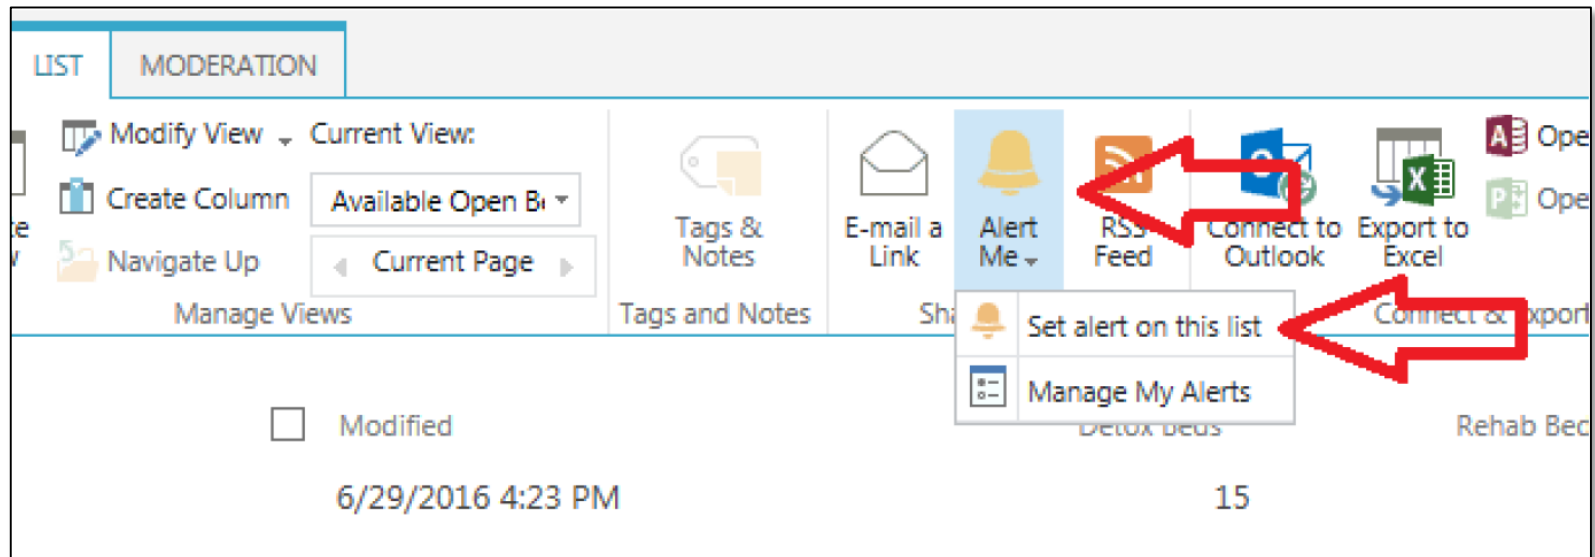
LIST MODERATION

te
v

Modify View Current View:

Create Column Available Open B

Navigate Up Current Page

Manage Views

Tags & Notes

Tags and Notes

E-mail a Link

Alert Me

RSS Feed

Sh

Connect to Outlook

Export to Excel

Ope

Ope

Connect & Export

Set alert on this list

Manage My Alerts

Modified

Detox Beds

Rehab Bec

6/29/2016 4:23 PM

15